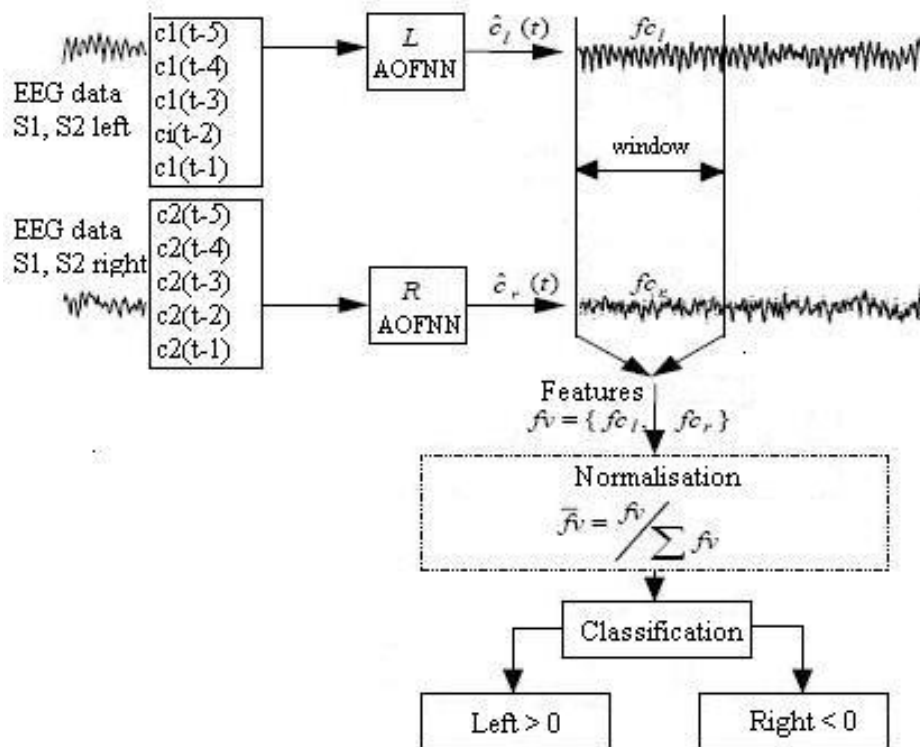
EEG data
S1, S2 left

c1(t-5)
c1(t-4)
c1(t-3)
ci(t-2)
c1(t-1)

$L$
AOFNN

$\hat{c}_l\ (t)$

$fc_l$

window

EEG data
S1, S2 right

c2(t-5)
c2(t-4)
c2(t-3)
c2(t-2)
c2(t-1)

$R$
AOFNN

$\hat{c}_r\ (t)$

$fc_r$

Features
$fv = \{ fc_l , fc_r \}$

Normalisation
$\overline{fv} = fv / \sum fv$

Classification

Left > 0

Right < 0